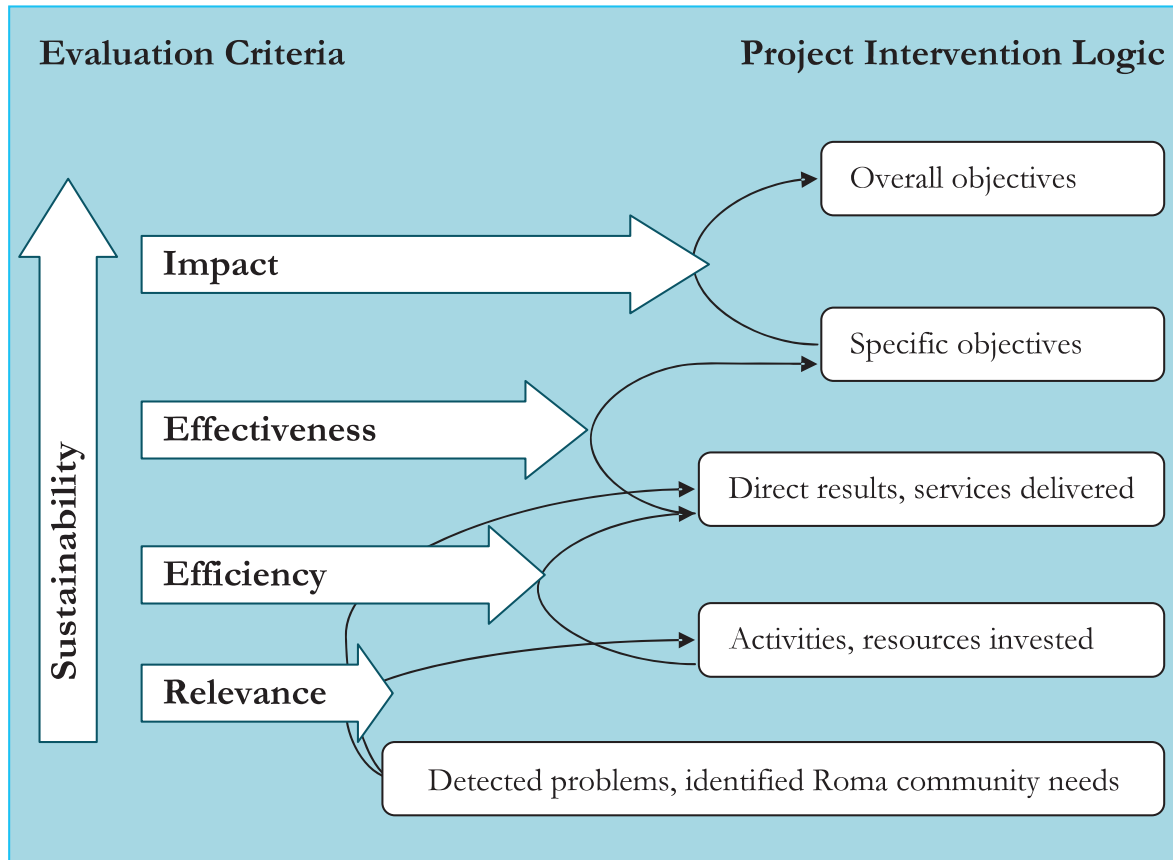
Evaluation Criteria

Project Intervention Logic

Sustainability

Impact

Effectiveness

Efficiency

Relevance

Overall objectives

Specific objectives

Direct results, services delivered

Activities, resources invested

Detected problems, identified Roma community needs